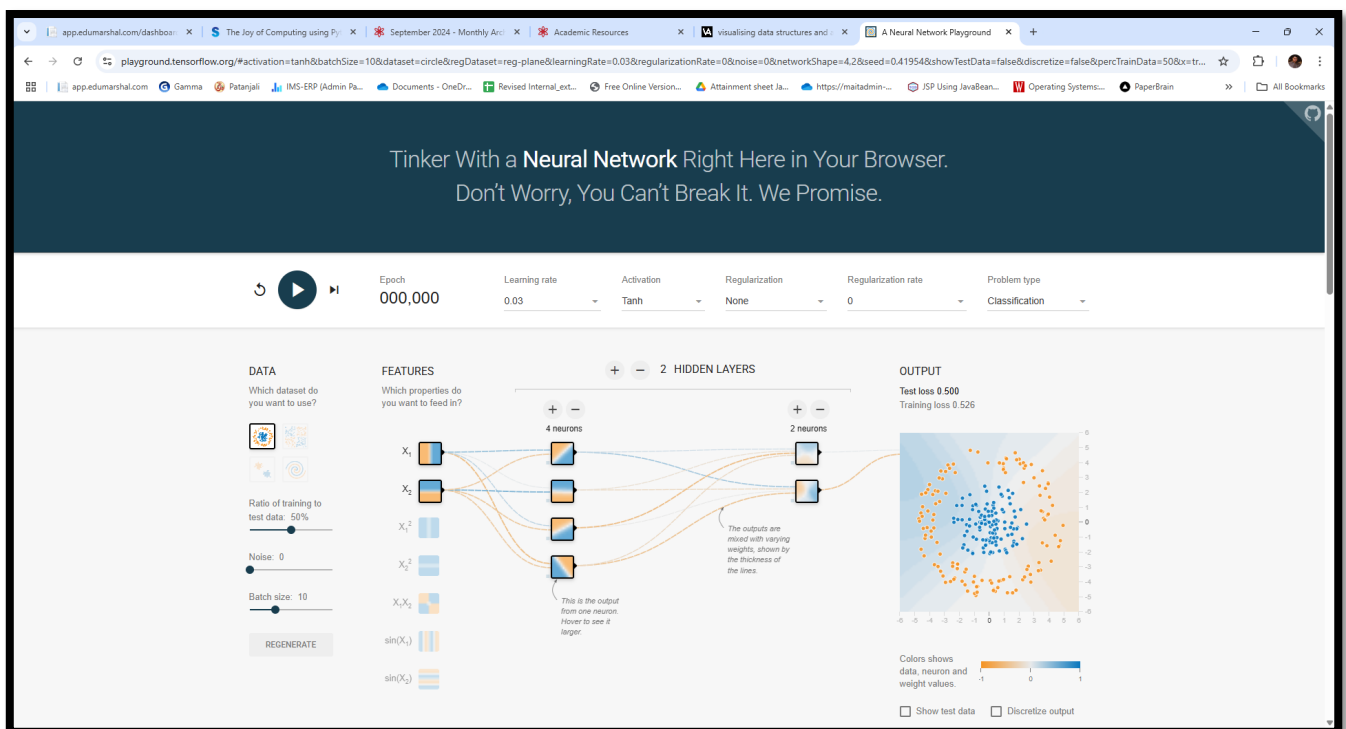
app.edumarshal.com/dashboar ×
The Joy of Computing using Py ×
September 2024 - Monthly Arch ×
Academic Resources ×
visualising data structures and ×
A Neural Network Playground ×
+

playground.tensorflow.org/#activation=tanh&batchSize=10&dataset=circle&regDataset=reg-plane&learningRate=0.03&regularizationRate=0&noise=0&networkShape=4,2&seed=0.41954&showTestData=false&discretize=false&percTrainData=50&x=tr...

app.edumarshal.com | Gamma | Patanjali | IMS-ERP (Admin Pa... | Documents - OneDr... | Revised Internal_ext... | Free Online Version... | Attainment sheet Ja... | https://maitadmin-... | JSP Using JavaBean... | Operating Systems:... | PaperBrain | » | All Bookmarks

Tinker With a Neural Network Right Here in Your Browser.
Don't Worry, You Can't Break It. We Promise.

Epoch
000,000

Learning rate
0.03

Activation
Tanh

Regularization
None

Regularization rate
0

Problem type
Classification

DATA
Which dataset do you want to use?

Ratio of training to test data: 50%

Noise: 0

Batch size: 10

REGENERATE

FEATURES
Which properties do you want to feed in?

$X_1$
$X_2$
$X_1^2$
$X_2^2$
$X_1X_2$
$\sin(X_1)$
$\sin(X_2)$

+ − 2 HIDDEN LAYERS

+ −
4 neurons

+ −
2 neurons

This is the output from one neuron. Hover to see it larger.

The outputs are mixed with varying weights, shown by the thickness of the lines.

OUTPUT
Test loss 0.500
Training loss 0.526

6
5
4
3
2
1
0
-1
-2
-3
-4
-5
-6

-6 -5 -4 -3 -2 -1 0 1 2 3 4 5 6

Colors shows data, neuron and weight values.
-1 0 1

Show test data
Discretize output